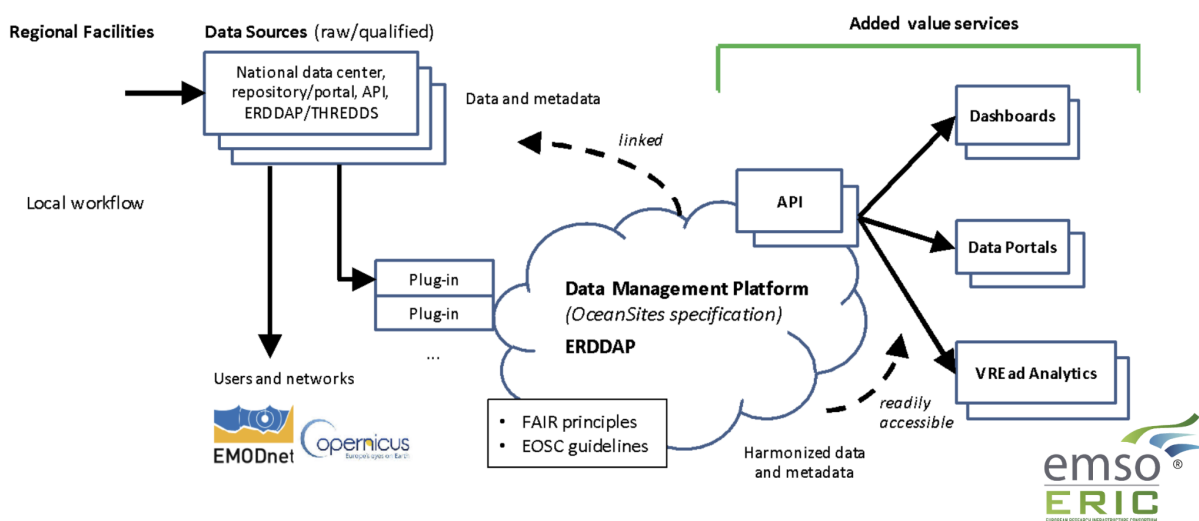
Regional Facilities

Data Sources (raw/qualified)

National data center, repository/portal, API, ERDDAP/THREDDS

Data and metadata

linked

Added value services

Dashboards

API

Local workflow

Data Portals

Plug-in

Plug-in

...

Data Management Platform
(OceanSites specification)
ERDDAP

VREad Analytics

Users and networks

EMODnet

Copernicus
Europe's eyes on Earth

• FAIR principles
• EOSC guidelines

readily accessible

Harmonized data and metadata

emso®
ERIC